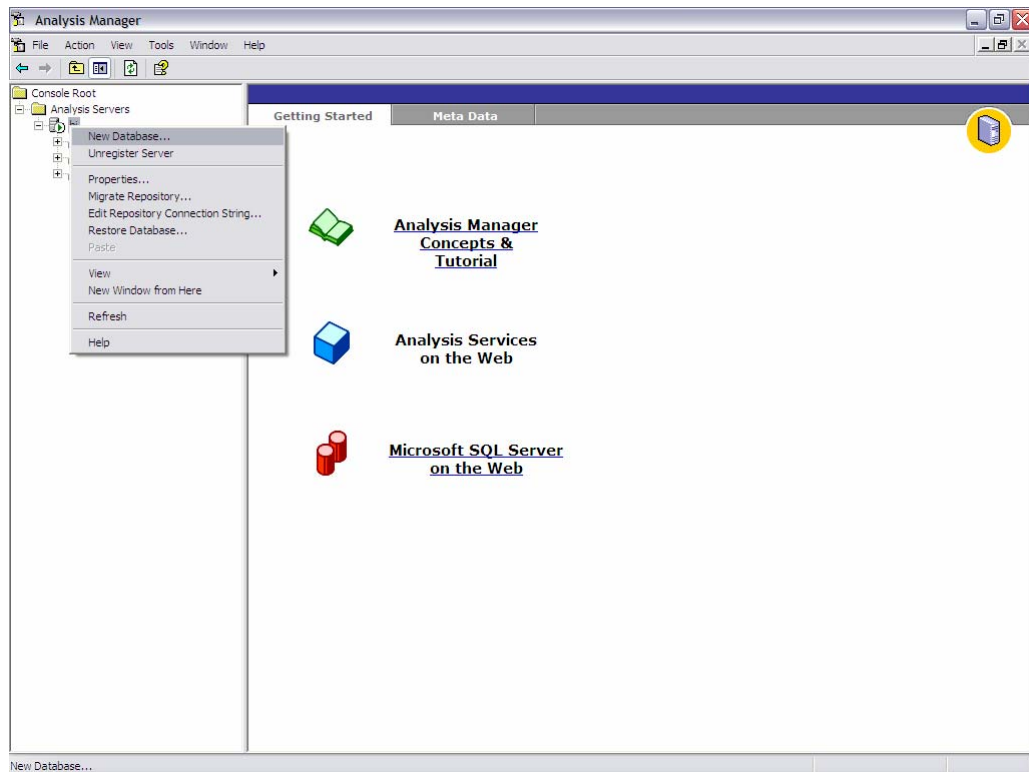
Analysis Manager

File Action View Tools Window Help

Console Root
Analysis Servers

New Database...
Unregister Server
Properties...
Migrate Repository...
Edit Repository Connection String...
Restore Database...
Paste
View
New Window from Here
Refresh
Help

Getting Started
Meta Data

Analysis Manager Concepts & Tutorial

Analysis Services on the Web

Microsoft SQL Server on the Web

New Database...